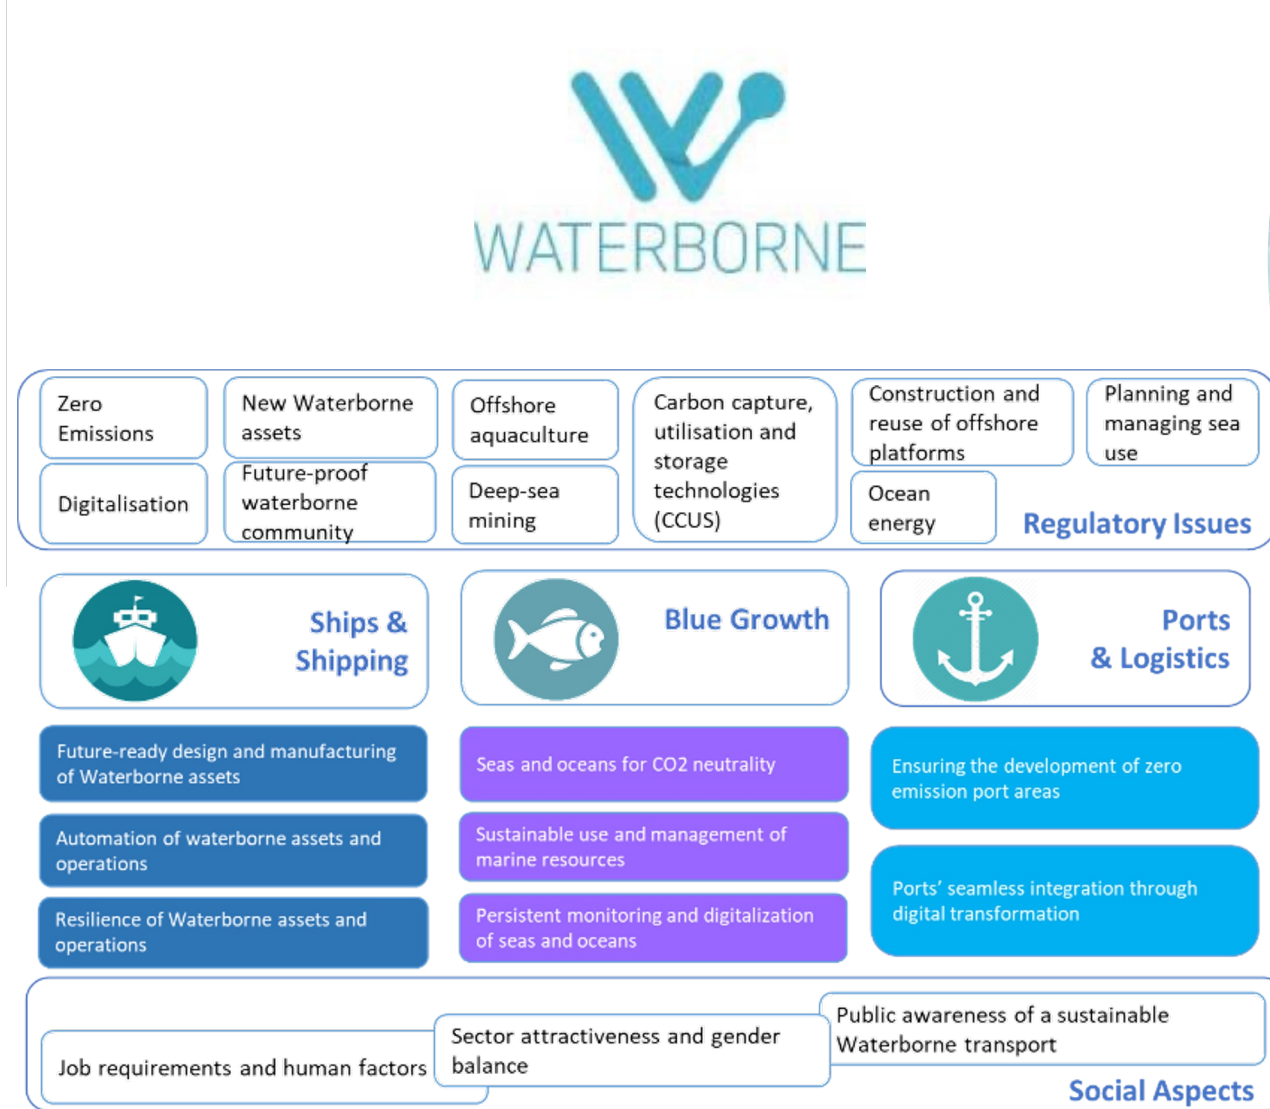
WATERBORNE

Zero Emissions

Digitalisation

New Waterborne assets

Future-proof waterborne community

Offshore aquaculture

Deep-sea mining

Carbon capture, utilisation and storage technologies (CCUS)

Construction and reuse of offshore platforms

Planning and managing sea use

Ocean energy

Regulatory Issues

Ships & Shipping

Blue Growth

Ports & Logistics

Future-ready design and manufacturing of Waterborne assets

Automation of waterborne assets and operations

Resilience of Waterborne assets and operations

Seas and oceans for CO2 neutrality

Sustainable use and management of marine resources

Persistent monitoring and digitalization of seas and oceans

Ensuring the development of zero emission port areas

Ports' seamless integration through digital transformation

Job requirements and human factors

Sector attractiveness and gender balance

Public awareness of a sustainable Waterborne transport

Social Aspects